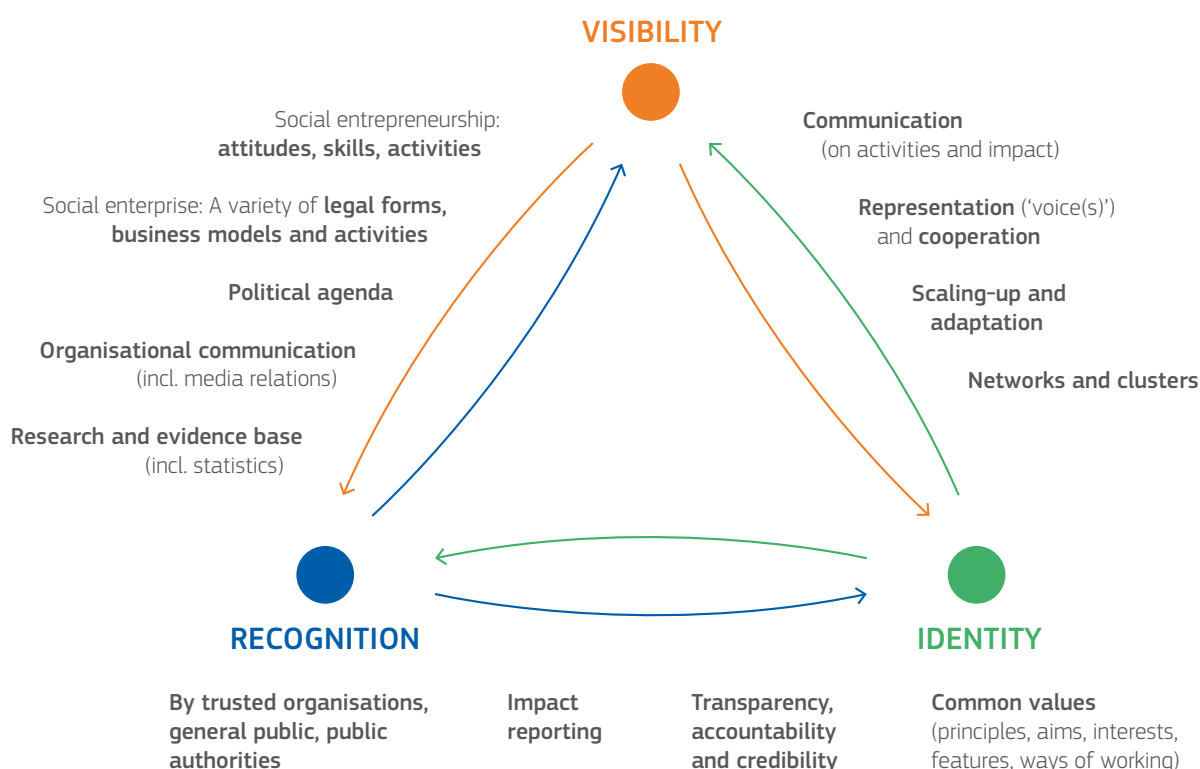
VISIBILITY

Social entrepreneurship: attitudes, skills, activities

Social enterprise: A variety of legal forms, business models and activities

Political agenda

Organisational communication (incl. media relations)

Research and evidence base (incl. statistics)

Communication (on activities and impact)

Representation ('voice(s)') and cooperation

Scaling-up and adaptation

Networks and clusters

RECOGNITION

IDENTITY

By trusted organisations, general public, public authorities

Impact reporting

Transparency, accountability and credibility

Common values (principles, aims, interests, features, ways of working)